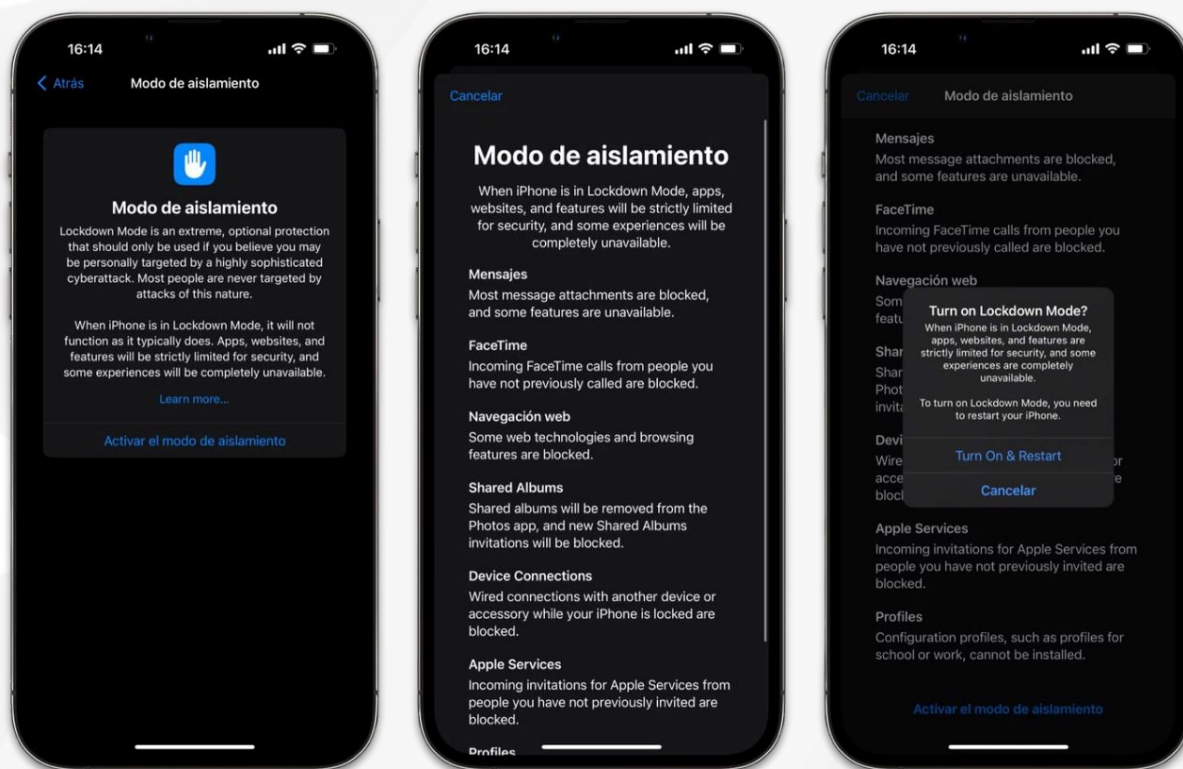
16:14

< Atrás Modo de aislamiento

Modo de aislamiento

Lockdown Mode is an extreme, optional protection that should only be used if you believe you may be personally targeted by a highly sophisticated cyberattack. Most people are never targeted by attacks of this nature.

When iPhone is in Lockdown Mode, it will not function as it typically does. Apps, websites, and features will be strictly limited for security, and some experiences will be completely unavailable.

Learn more...

Activar el modo de aislamiento

16:14

Cancelar

Modo de aislamiento

When iPhone is in Lockdown Mode, apps, websites, and features will be strictly limited for security, and some experiences will be completely unavailable.

Mensajes
Most message attachments are blocked, and some features are unavailable.

FaceTime
Incoming FaceTime calls from people you have not previously called are blocked.

Navegación web
Some web technologies and browsing features are blocked.

Shared Albums
Shared albums will be removed from the Photos app, and new Shared Albums invitations will be blocked.

Device Connections
Wired connections with another device or accessory while your iPhone is locked are blocked.

Apple Services
Incoming invitations for Apple Services from people you have not previously invited are blocked.

Profiles

16:14

Cancelar Modo de aislamiento

Mensajes
Most message attachments are blocked, and some features are unavailable.

FaceTime
Incoming FaceTime calls from people you have not previously called are blocked.

Navegación web
Som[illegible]
featu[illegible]

Shar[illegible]
Shar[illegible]
Phot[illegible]
invit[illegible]

Devi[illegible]
Wire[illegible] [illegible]r
acce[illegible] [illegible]e
block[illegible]

Turn on Lockdown Mode?
When iPhone is in Lockdown Mode, apps, websites, and features are strictly limited for security, and some experiences are completely unavailable.

To turn on Lockdown Mode, you need to restart your iPhone.

Turn On & Restart

Cancelar

Apple Services
Incoming invitations for Apple Services from people you have not previously invited are blocked.

Profiles
Configuration profiles, such as profiles for school or work, cannot be installed.

Activar el modo de aislamiento